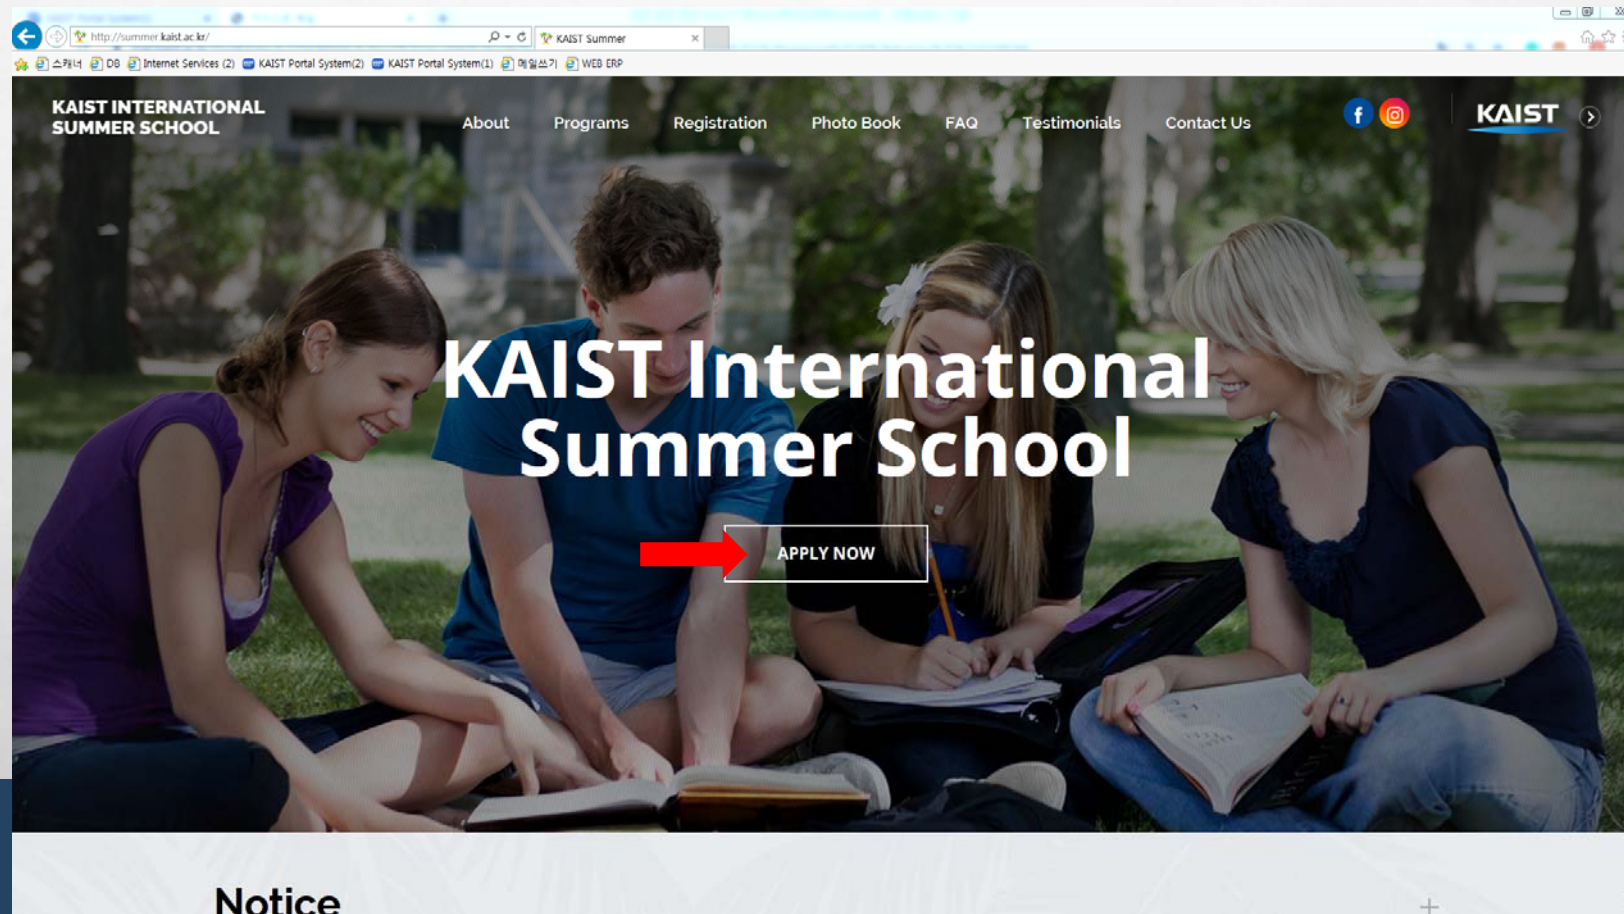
http://summer.kaist.ac.kr/

KAIST Summer

스캐너 DB Internet Services (2) KAIST Portal System(2) KAIST Portal System(1) 메일쓰기 WEB ERP

KAIST INTERNATIONAL SUMMER SCHOOL

About Programs Registration Photo Book FAQ Testimonials Contact Us

KAIST

KAIST International Summer School

APPLY NOW

Notice